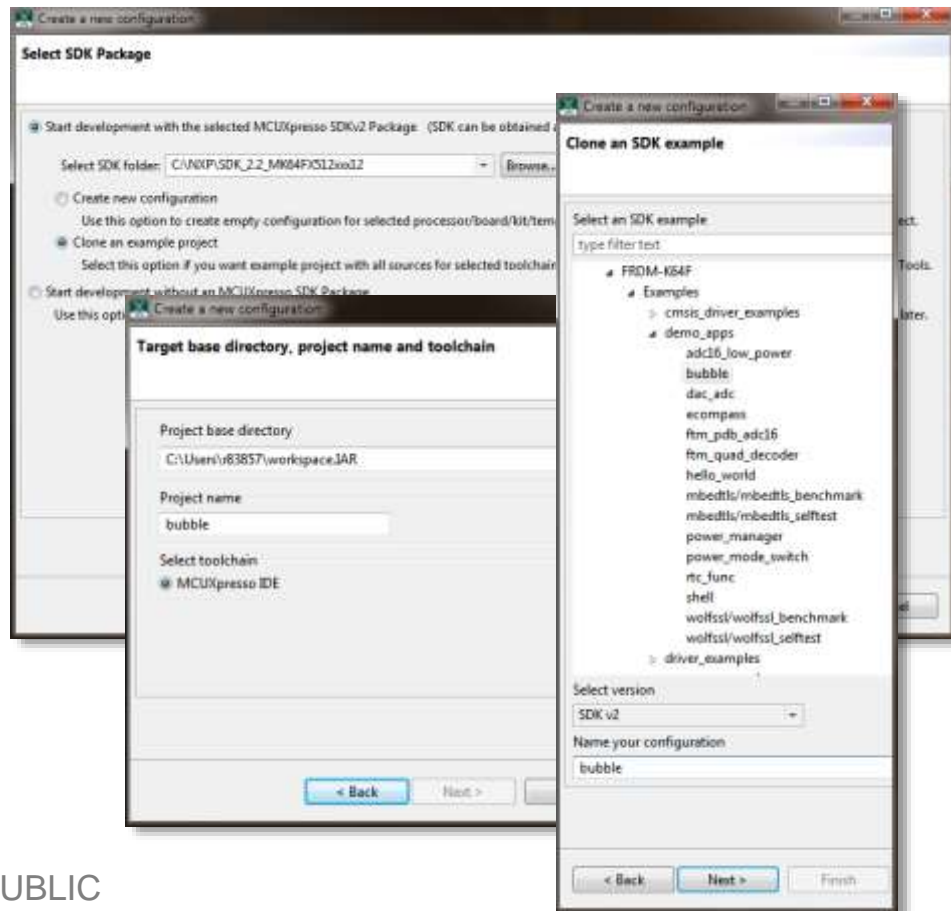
Create a new configuration

Select SDK Package

Start development with the selected MCUXpresso SDKv2 Package (SDK can be obtained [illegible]

Select SDK folder: C:\NXP\SDK_2.2_MK64FX512xxx12

Browse...

Create new configuration

Use this option to create empty configuration for selected processor/board/kit/tem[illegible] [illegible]ect.

Clone an example project

Select this option if you want example project with all sources for selected toolchain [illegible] Tools.

Start development without an MCUXpresso SDK Package

Use this opti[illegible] later.

Create a new configuration

Target base directory, project name and toolchain

Project base directory

C:\Users\r63857\workspace.IAR

Project name

bubble

Select toolchain

MCUXpresso IDE

< Back

Next >

Create a new configuration

Clone an SDK example

Select an SDK example

type filter text

FRDM-K64F
Examples
cmsis_driver_examples
demo_apps
adc16_low_power
bubble
dac_adc
ecompass
ftm_pdb_adc16
ftm_quad_decoder
hello_world
mbedtls/mbedtls_benchmark
mbedtls/mbedtls_selftest
power_manager
power_mode_switch
rtc_func
shell
wolfssl/wolfssl_benchmark
wolfssl/wolfssl_selftest
driver_examples

Select version

SDK v2

Name your configuration

bubble

< Back

Next >

Finish

UBLIC